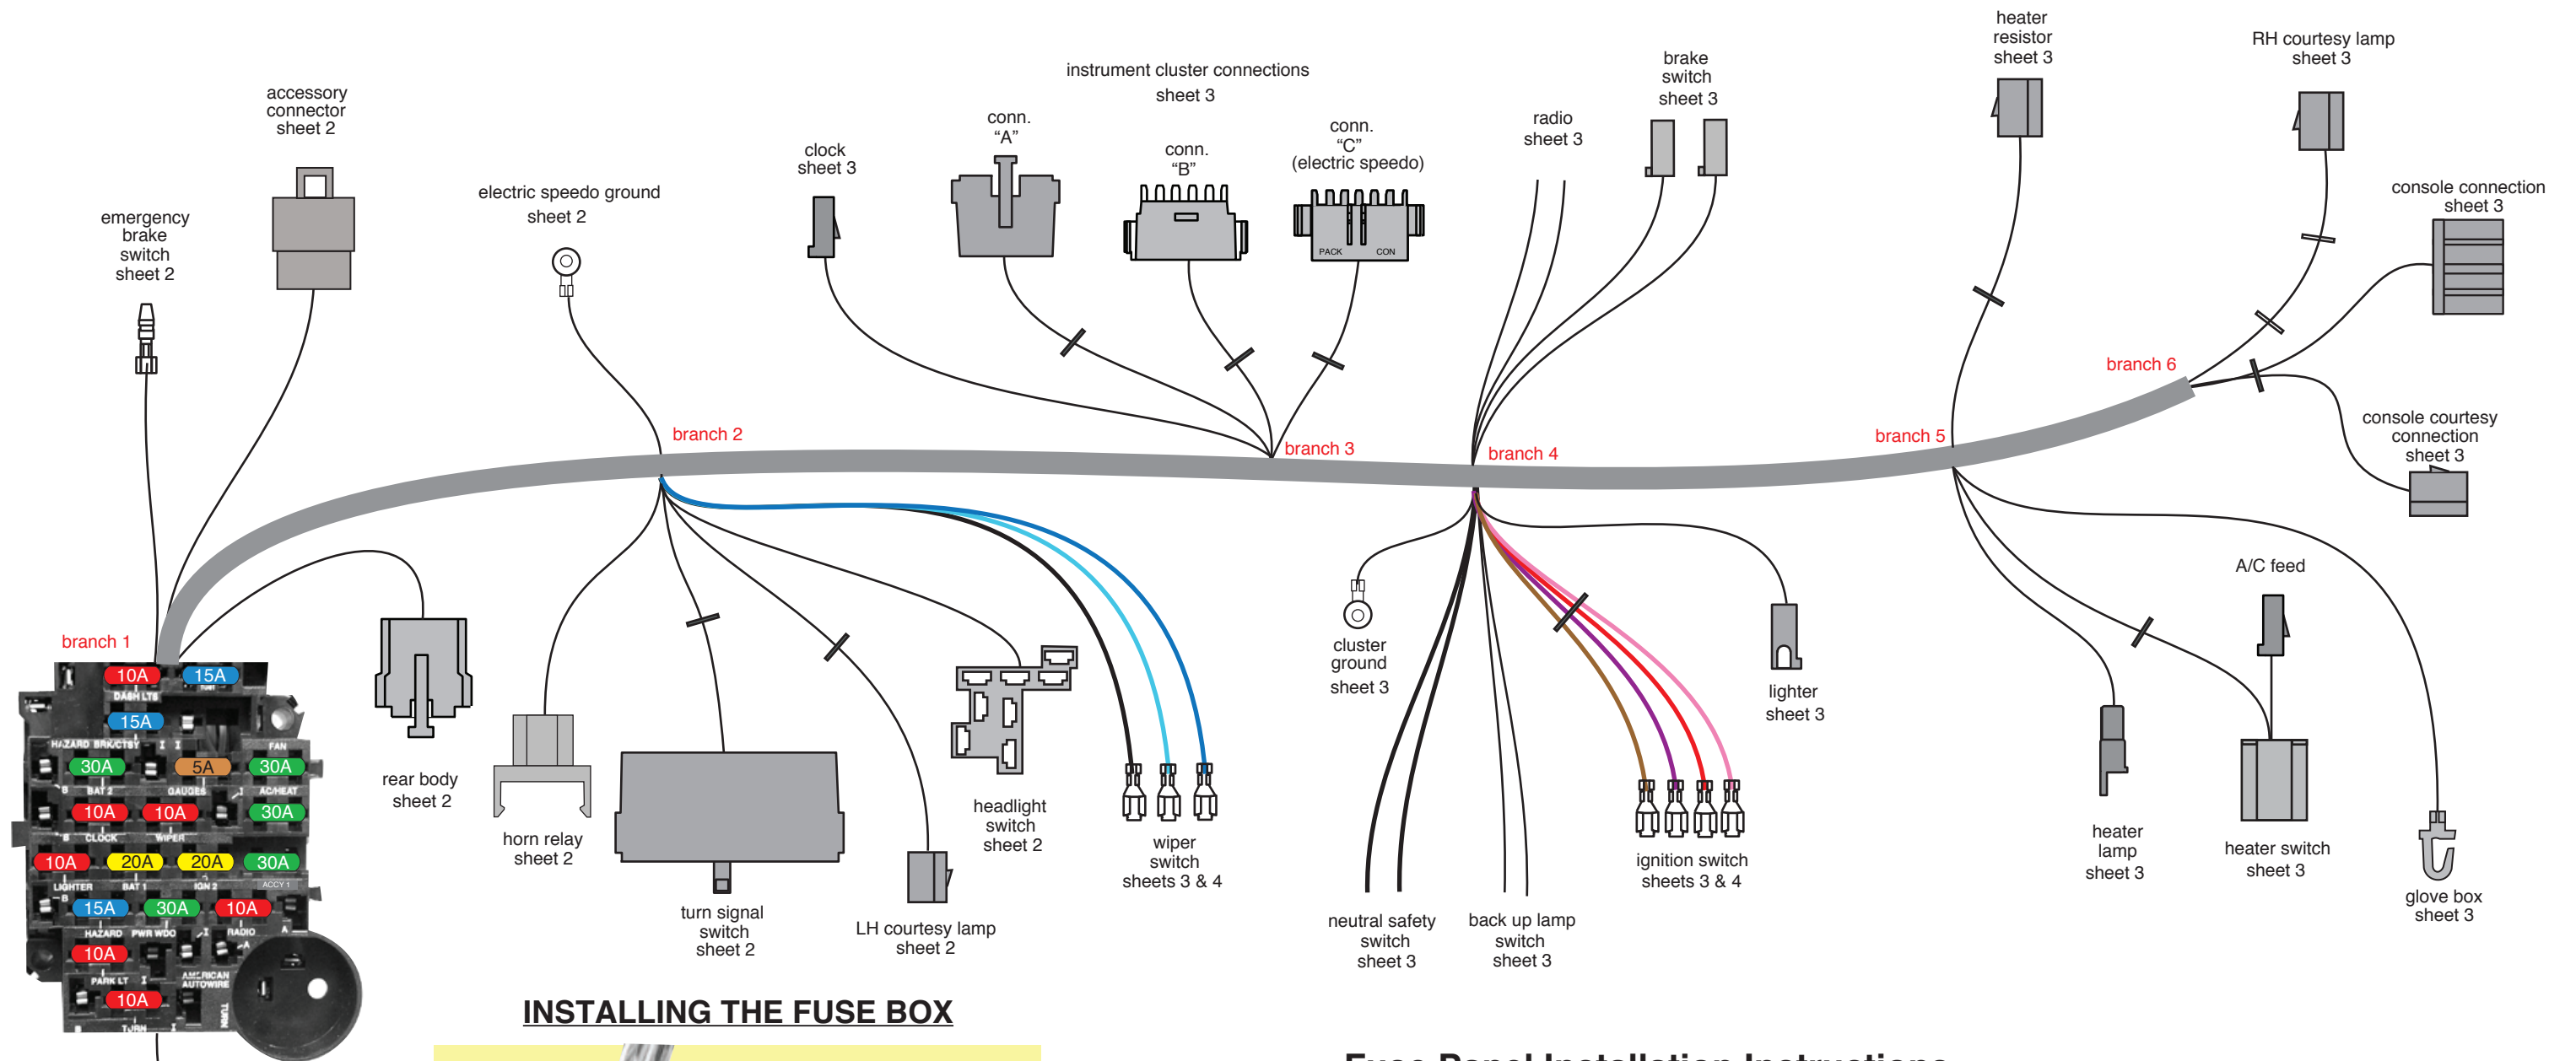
instrument cluster connections
sheet 3

heater resistor sheet 3

RH courtesy lamp sheet 3

accessory connector sheet 2

emergency brake switch sheet 2

electric speedo ground sheet 2

clock sheet 3

conn. "A"

conn. "B"

conn. "C" (electric speedo)

PACK CON

radio sheet 3

brake switch sheet 3

console connection sheet 3

branch 6

branch 2

branch 3

branch 4

branch 5

console courtesy connection sheet 3

branch 1

10A 15A DASH LTS
15A
HAZARD BRK/CTSY FAN
30A 5A 30A
BAT 2 GAUGES AC/HEAT
10A 10A 30A
CLOCK WIPER
10A 20A 20A 30A
LIGHTER BAT 1 IGN 2 ACCY 1
15A 30A 10A
HAZARD PWR WDO RADIO
10A
PARK LT AMERICAN AUTOWIRE
10A
TURN

rear body sheet 2

horn relay sheet 2

turn signal switch sheet 2

LH courtesy lamp sheet 2

headlight switch sheet 2

wiper switch sheets 3 & 4

cluster ground sheet 3

neutral safety switch sheet 3

back up lamp switch sheet 3

ignition switch sheets 3 & 4

lighter sheet 3

A/C feed

heater lamp sheet 3

heater switch sheet 3

glove box sheet 3

INSTALLING THE FUSE BOX

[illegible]